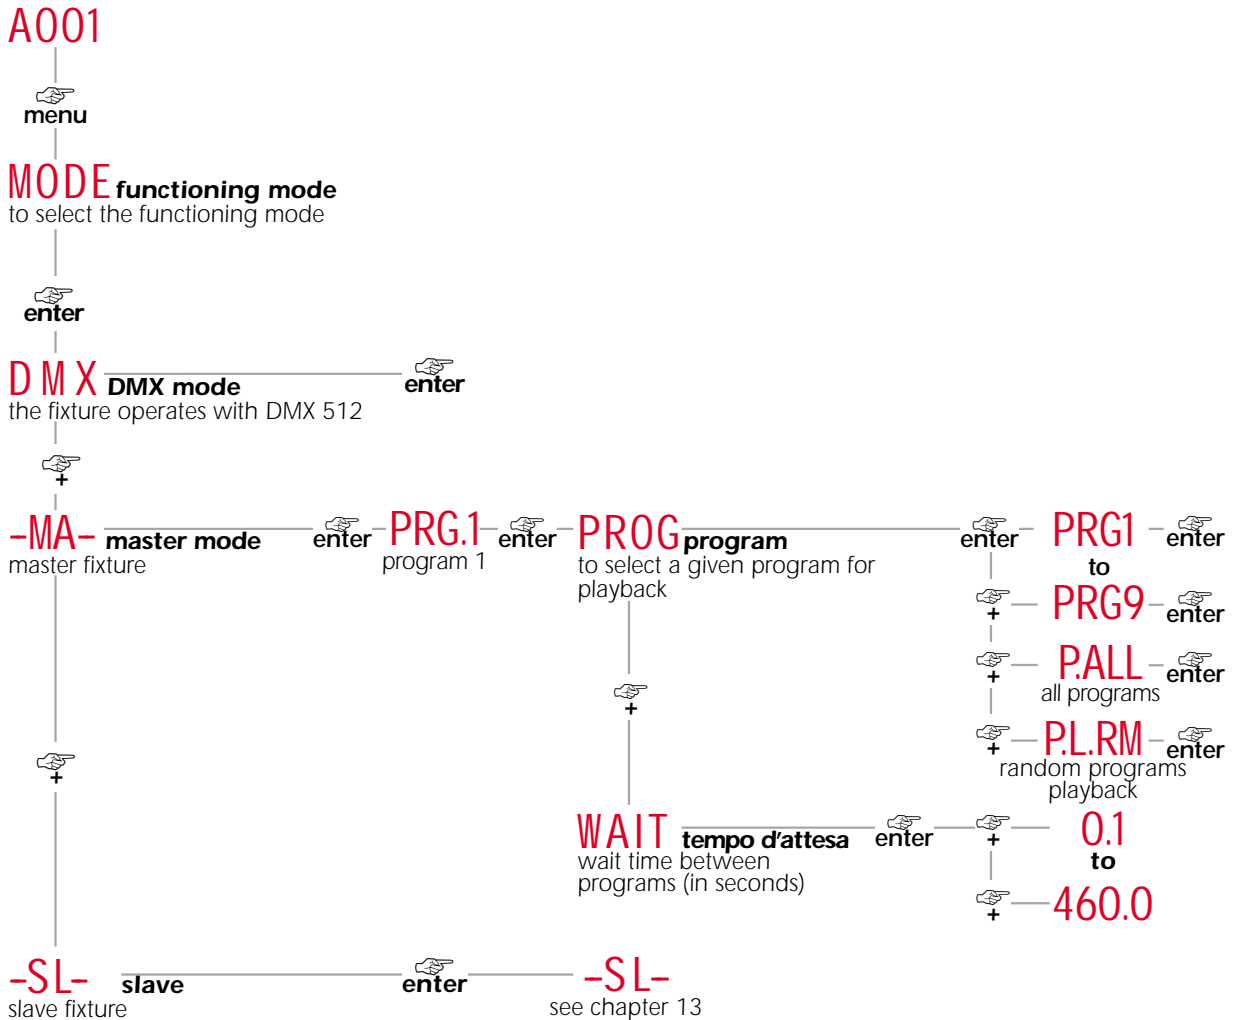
A001

menu

MODE functioning mode
to select the functioning mode

enter

DMX DMX mode
the fixture operates with DMX 512

enter

+

-MA- master mode
master fixture

enter

PRG.1
program 1

enter

PROG program
to select a given program for playback

enter

PRG1

enter

to

+

PRG9

enter

+

P.ALL

enter

all programs

+

P.L.RM

enter

random programs playback

+

WAIT tempo d'attesa
wait time between programs (in seconds)

enter

+

0.1

to

+

460.0

+

-SL- slave
slave fixture

enter

-SL-
see chapter 13